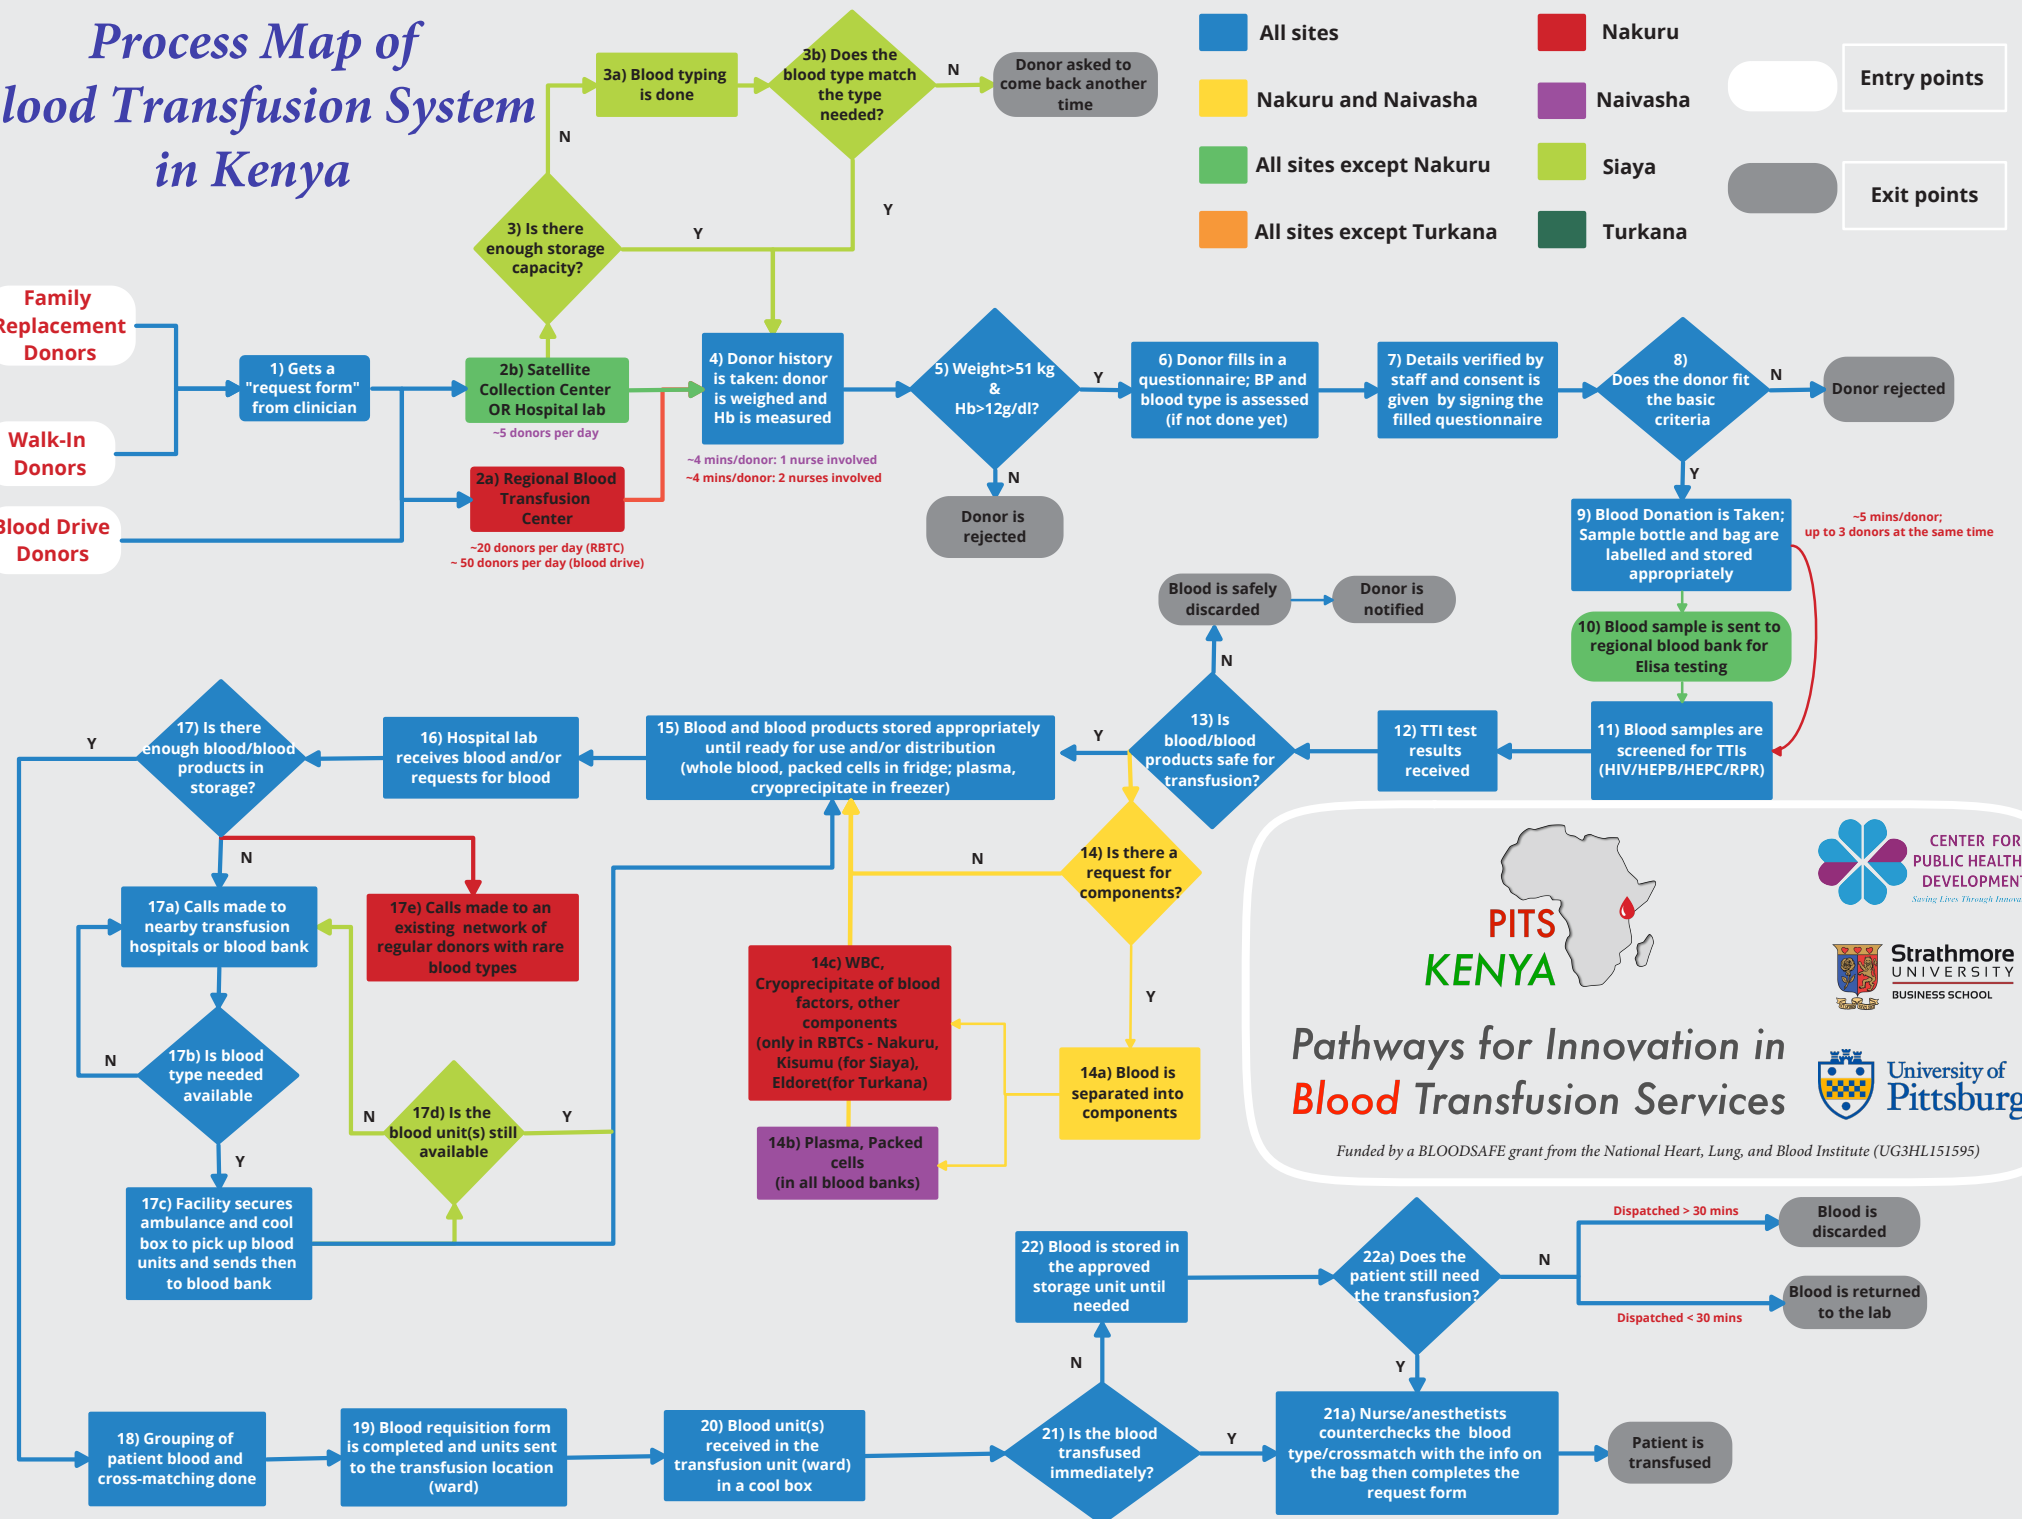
Process Map of
lood Transfusion System
in Kenya

All sites
Nakuru
Nakuru and Naivasha
Naivasha
All sites except Nakuru
Siaya
All sites except Turkana
Turkana
Entry points
Exit points

3a) Blood typing is done
3b) Does the blood type match the type needed?
N
Donor asked to come back another time
N
Y
3) Is there enough storage capacity?
Y

Family Replacement Donors
Walk-In Donors
Blood Drive Donors
1) Gets a "request form" from clinician
2b) Satellite Collection Center OR Hospital lab
~5 donors per day
2a) Regional Blood Transfusion Center
~20 donors per day (RBTC)
~ 50 donors per day (blood drive)
4) Donor history is taken: donor is weighed and Hb is measured
~4 mins/donor: 1 nurse involved
~4 mins/donor: 2 nurses involved
5) Weight>51 kg & Hb>12g/dl?
Y
N
Donor is rejected
6) Donor fills in a questionnaire; BP and blood type is assessed (if not done yet)
7) Details verified by staff and consent is given by signing the filled questionnaire
8) Does the donor fit the basic criteria
N
Donor rejected
Y
9) Blood Donation is Taken; Sample bottle and bag are labelled and stored appropriately
~5 mins/donor; up to 3 donors at the same time
10) Blood sample is sent to regional blood bank for Elisa testing
11) Blood samples are screened for TTIs (HIV/HEPB/HEPC/RPR)
12) TTI test results received
13) Is blood/blood products safe for transfusion?
N
Blood is safely discarded
Donor is notified
Y
15) Blood and blood products stored appropriately until ready for use and/or distribution (whole blood, packed cells in fridge; plasma, cryoprecipitate in freezer)
16) Hospital lab receives blood and/or requests for blood
17) Is there enough blood/blood products in storage?
Y
N
17a) Calls made to nearby transfusion hospitals or blood bank
17e) Calls made to an existing network of regular donors with rare blood types
17b) Is blood type needed available
N
Y
17c) Facility secures ambulance and cool box to pick up blood units and sends then to blood bank
17d) Is the blood unit(s) still available
N
Y
14) Is there a request for components?
N
Y
14a) Blood is separated into components
14c) WBC, Cryoprecipitate of blood factors, other components (only in RBTCs - Nakuru, Kisumu (for Siaya), Eldoret(for Turkana)
14b) Plasma, Packed cells (in all blood banks)

PITS KENYA
Pathways for Innovation in Blood Transfusion Services
CENTER FOR PUBLIC HEALTH DEVELOPMENT
Saving Lives Through Innova
Strathmore UNIVERSITY BUSINESS SCHOOL
University of Pittsburg
Funded by a BLOODSAFE grant from the National Heart, Lung, and Blood Institute (UG3HL151595)

18) Grouping of patient blood and cross-matching done
19) Blood requisition form is completed and units sent to the transfusion location (ward)
20) Blood unit(s) received in the transfusion unit (ward) in a cool box
21) Is the blood transfused immediately?
N
Y
22) Blood is stored in the approved storage unit until needed
22a) Does the patient still need the transfusion?
N
Dispatched > 30 mins
Blood is discarded
Dispatched < 30 mins
Blood is returned to the lab
Y
21a) Nurse/anesthetists counterchecks the blood type/crossmatch with the info on the bag then completes the request form
Patient is transfused